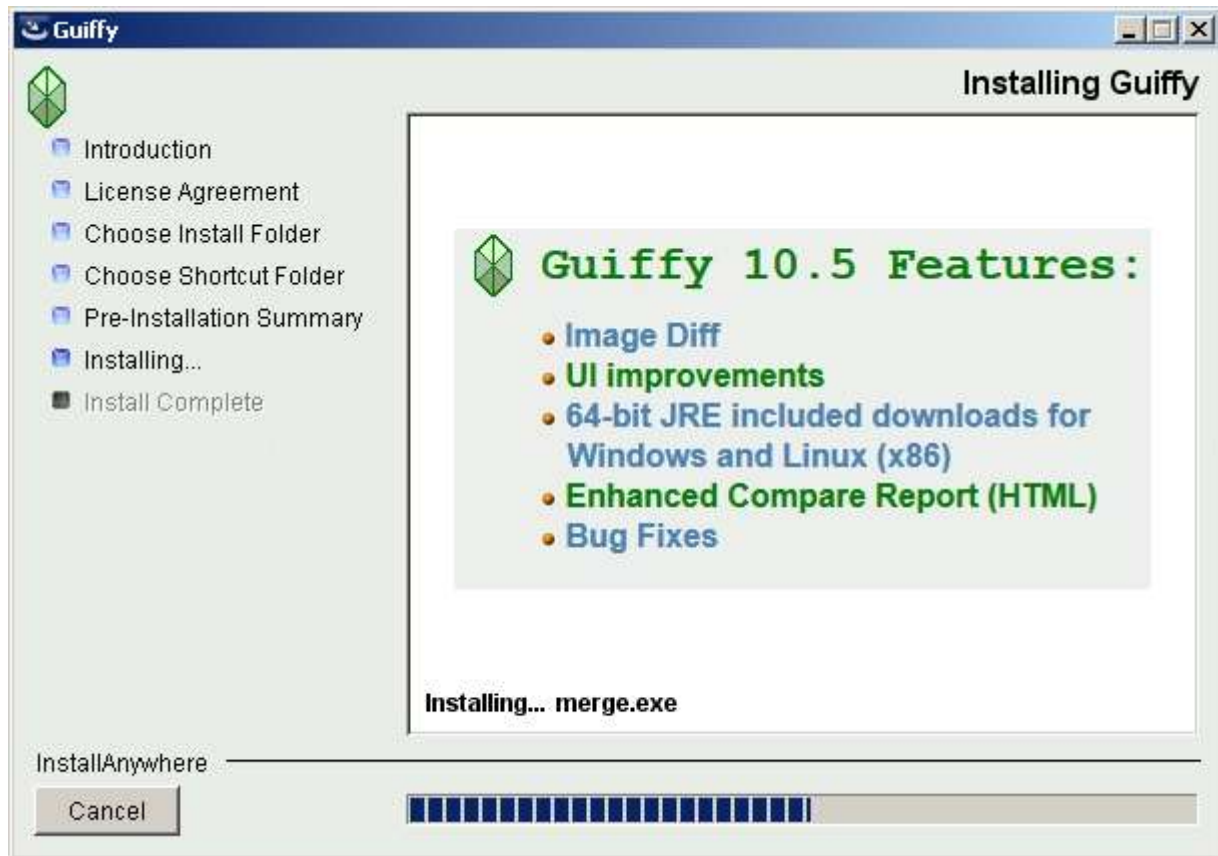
Guiffy

Installing Guiffy

Introduction
License Agreement
Choose Install Folder
Choose Shortcut Folder
Pre-Installation Summary
Installing...
Install Complete

Guiffy 10.5 Features:

- Image Diff
- UI improvements
- 64-bit JRE included downloads for Windows and Linux (x86)
- Enhanced Compare Report (HTML)
- Bug Fixes

Installing... merge.exe

InstallAnywhere

Cancel